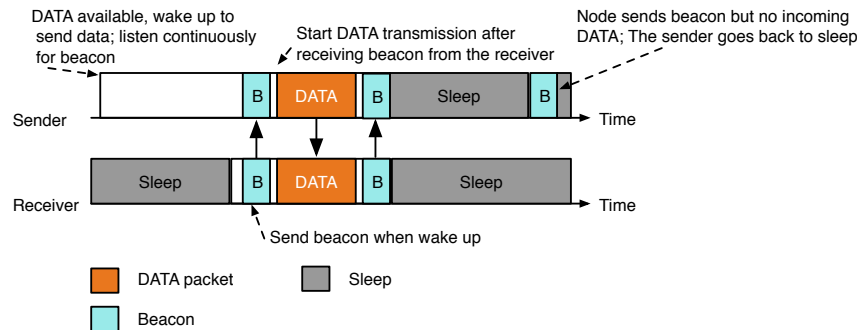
DATA available, wake up to send data; listen continuously for beacon

Start DATA transmission after receiving beacon from the receiver

Node sends beacon but no incoming DATA; The sender goes back to sleep

B

DATA

B

Sleep

B

Sender

Time

Sleep

B

DATA

B

Sleep

Receiver

Time

Send beacon when wake up

DATA packet

Sleep

Beacon